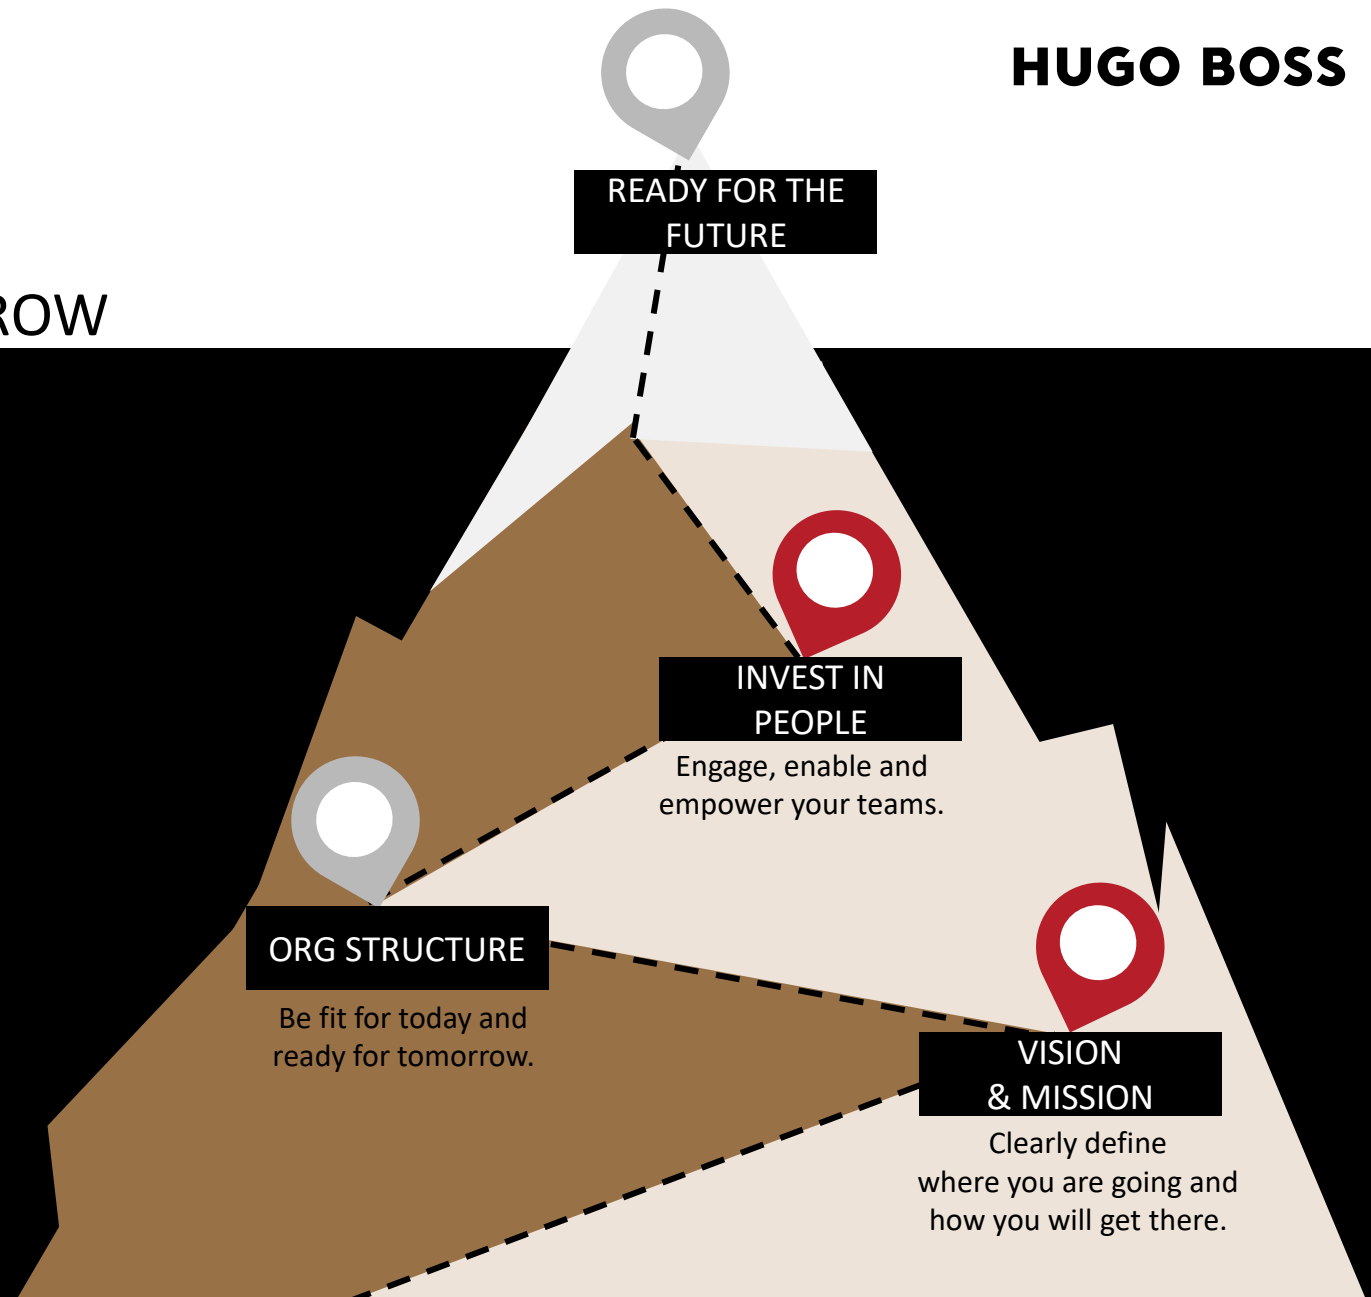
HUGO BOSS

ROW

READY FOR THE FUTURE

INVEST IN PEOPLE

Engage, enable and empower your teams.

ORG STRUCTURE

Be fit for today and ready for tomorrow.

VISION & MISSION

Clearly define where you are going and how you will get there.